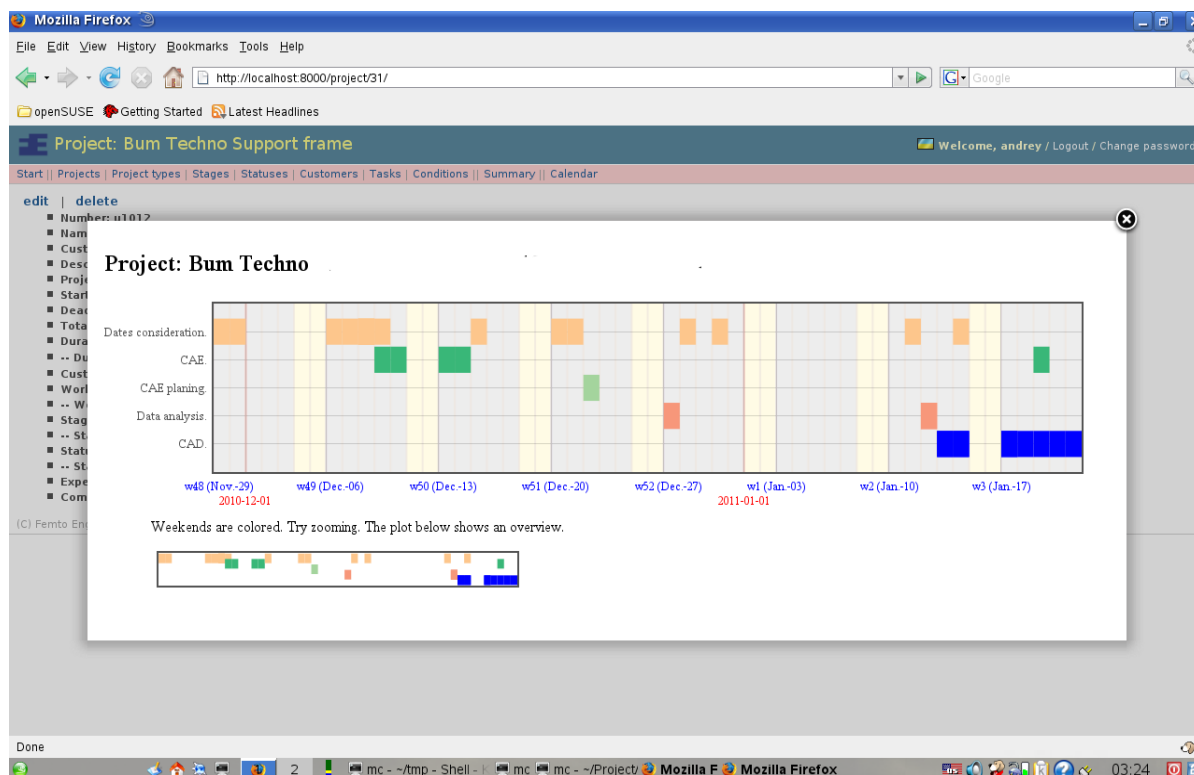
Mozilla Firefox

File Edit View History Bookmarks Tools Help

http://localhost:8000/project/31/

Google

openSUSE Getting Started Latest Headlines

Project: Bum Techno Support frame

Welcome, andrey / Logout / Change password

Start || Projects | Project types | Stages | Statuses | Customers | Tasks | Conditions || Summary || Calendar

edit | delete

Number: u1012
Nam
Cust
Desc
Proje
Start
Dead
Tota
Dura
-- Du
Cust
Worl
-- W
Stag
-- St
Statu
-- St
Expe
Com

(C) Femto Eng

Project: Bum Techno

Dates consideration.
CAE.
CAE planing.
Data analysis.
CAD.

w48 (Nov.-29)
2010-12-01
w49 (Dec.-06)
w50 (Dec.-13)
w51 (Dec.-20)
w52 (Dec.-27)
w1 (Jan.-03)
2011-01-01
w2 (Jan.-10)
w3 (Jan.-17)

Weekends are colored. Try zooming. The plot below shows an overview.

Done

2 mc - ~/tmp - Shell - K mc mc - ~/Project/ Mozilla F Mozilla Firefox 03:24